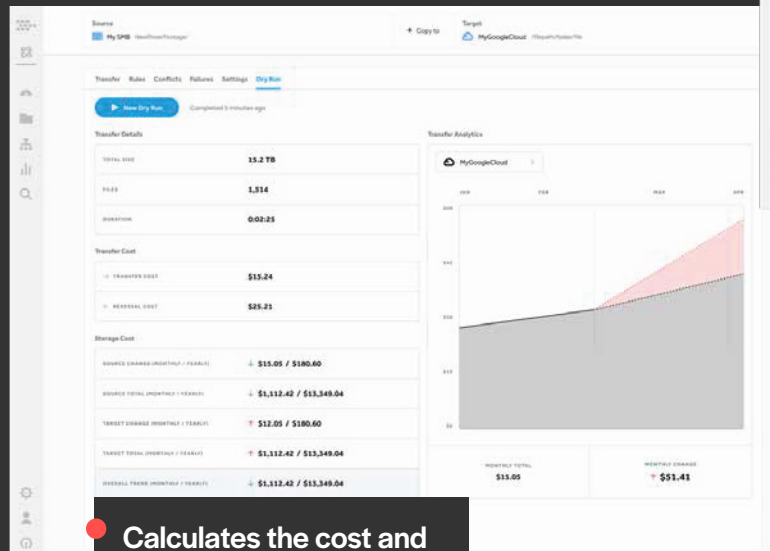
Source
My SMB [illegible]

+ Copy to

Target
MyGoogleCloud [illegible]

Transfer Rules Conflicts Failures Settings Dry Run

▶ New Dry Run

Completed 5 minutes ago

Transfer Details

| TOTAL SIZE | 15.2 TB |
|---|---|
| FILES | 1,514 |
| DURATION | 0:02:25 |

Transfer Cost

| TRANSFER COST | $15.24 |
|---|---|
| RETRIEVAL COST | $25.21 |

Storage Cost

| SOURCE CHANGE (MONTHLY / YEARLY) | ↓ $15.05 / $180.60 |
|---|---|
| SOURCE TOTAL (MONTHLY / YEARLY) | ↓ $1,112.42 / $13,349.04 |
| TARGET CHANGE (MONTHLY / YEARLY) | ↑ $12.05 / $180.60 |
| TARGET TOTAL (MONTHLY / YEARLY) | ↑ $1,112.42 / $13,349.04 |
| OVERALL TREND (MONTHLY / YEARLY) | ↓ $1,112.42 / $13,349.04 |

Transfer Analytics

MyGoogleCloud

JAN FEB MAR APR

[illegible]

MONTHLY TOTAL
$15.05

MONTHLY CHANGE
↑ $51.41

Calculates the cost and